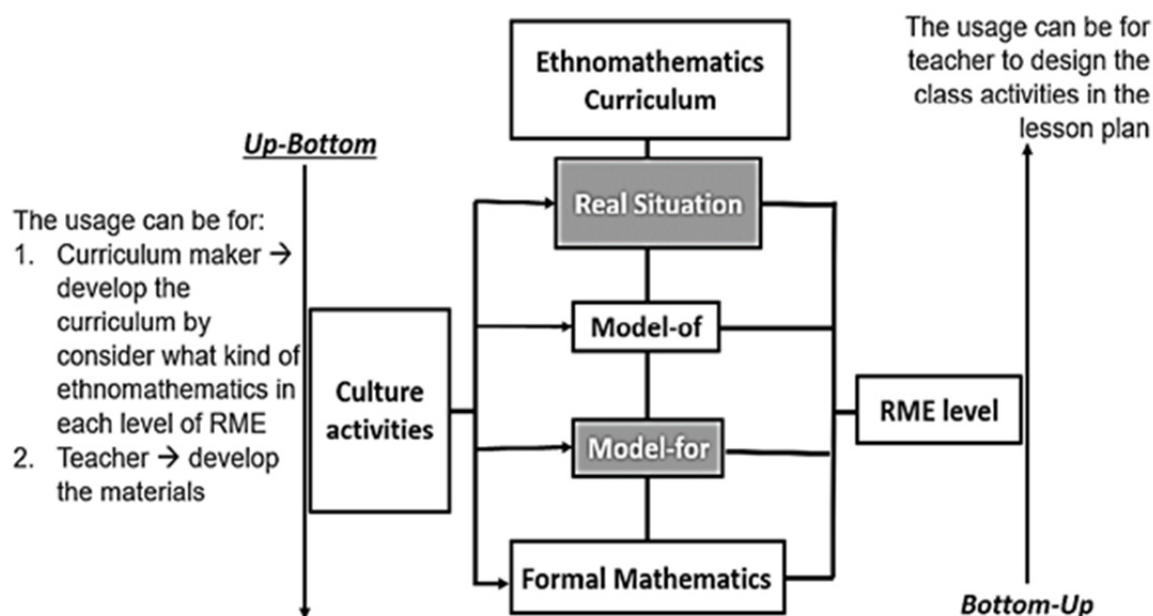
The usage can be for teacher to design the class activities in the lesson plan

Ethnomathematics Curriculum

Up-Bottom

The usage can be for:
1. Curriculum maker → develop the curriculum by consider what kind of ethnomathematics in each level of RME
2. Teacher → develop the materials

Real Situation

Model-of

Culture activities

Model-for

RME level

Formal Mathematics

Bottom-Up